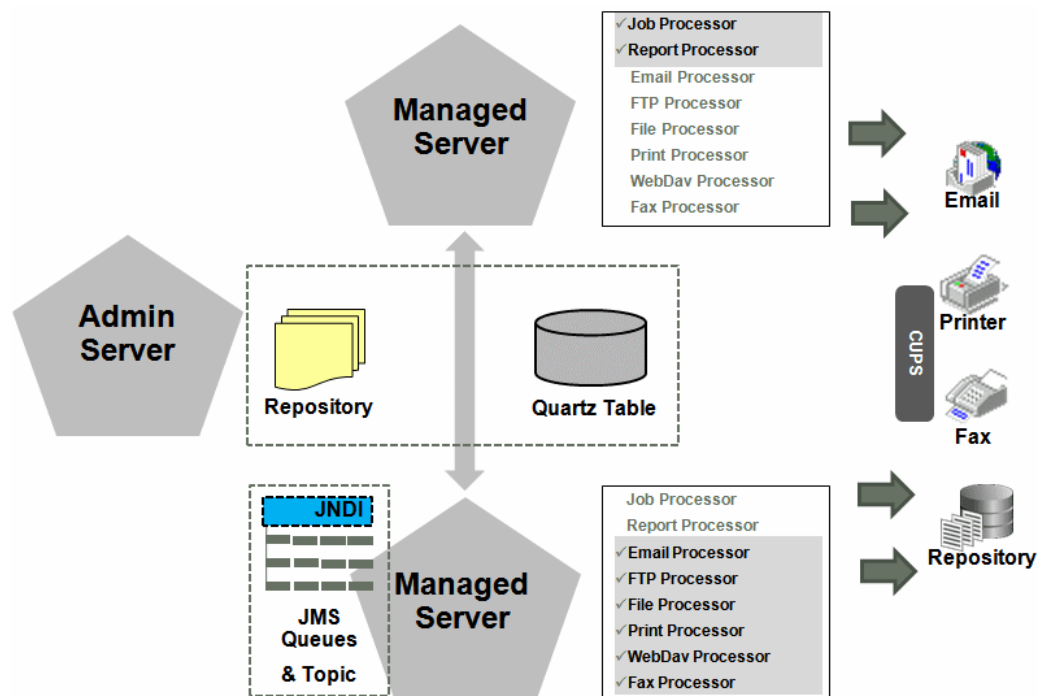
Managed Server

✓Job Processor
✓Report Processor
Email Processor
FTP Processor
File Processor
Print Processor
WebDav Processor
Fax Processor

Email

Admin Server

Repository

Quartz Table

CUPS

Printer

Fax

JNDI

JMS Queues & Topic

Managed Server

Job Processor
Report Processor
✓Email Processor
✓FTP Processor
✓File Processor
✓Print Processor
✓WebDav Processor
✓Fax Processor

Repository